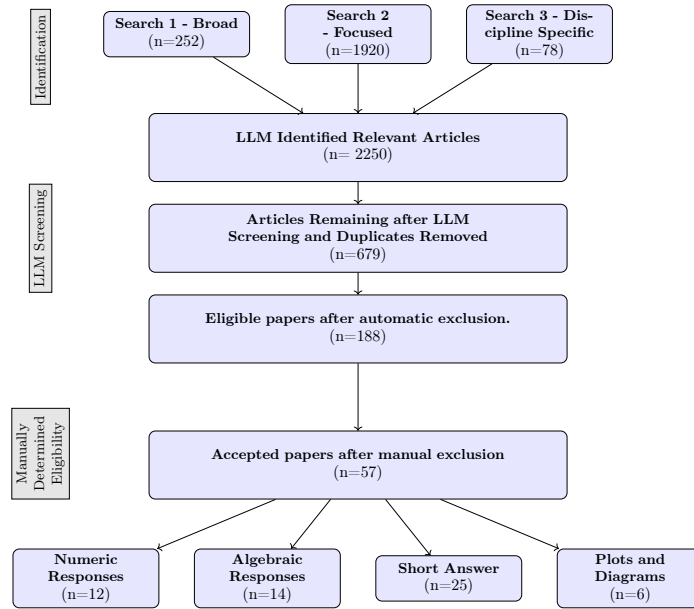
Identification

Search 1 - Broad (n=252)

Search 2 - Focused (n=1920)

Search 3 - Discipline Specific (n=78)

LLM Identified Relevant Articles (n= 2250)

LLM Screening

Articles Remaining after LLM Screening and Duplicates Removed (n=679)

Eligible papers after automatic exclusion. (n=188)

Manually Determined Eligibility

Accepted papers after manual exclusion (n=57)

Numeric Responses (n=12)

Algebraic Responses (n=14)

Short Answer (n=25)

Plots and Diagrams (n=6)